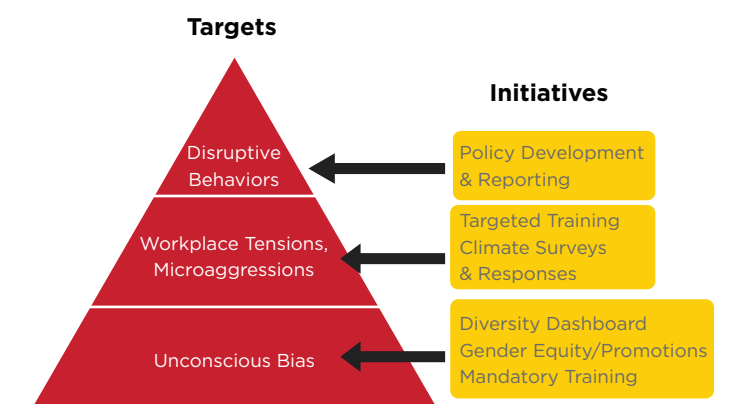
Targets

Initiatives

Disruptive Behaviors

Policy Development & Reporting

Workplace Tensions, Microaggressions

Targeted Training
Climate Surveys
& Responses

Unconscious Bias

Diversity Dashboard
Gender Equity/Promotions
Mandatory Training